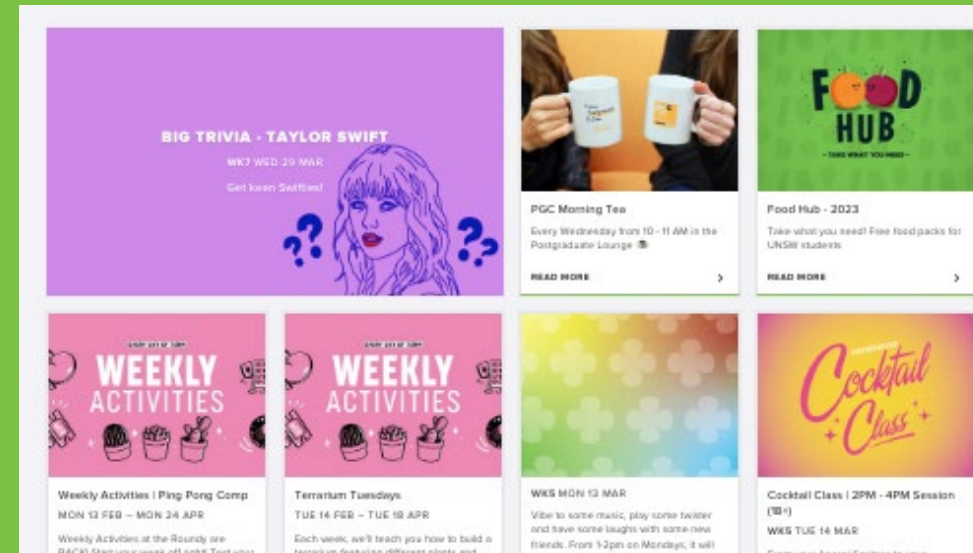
BIG TRIVIA - TAYLOR SWIFT

WK7 WED 29 MAR

Get keen Swifties!

PGC Morning Tea

Every Wednesday from 10 - 11 AM in the Postgraduate Lounge

READ MORE

FOOD HUB

- TAKE WHAT YOU NEED -

Food Hub - 2023

Take what you need! Free food packs for UNSW students

READ MORE

WEEKLY ACTIVITIES

Weekly Activities | Ping Pong Comp

MON 13 FEB – MON 24 APR

Weekly Activities at the Roundy are BACK! Start your week off right! Test your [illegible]

WEEKLY ACTIVITIES

Terrarium Tuesdays

TUE 14 FEB – TUE 18 APR

Each week, we'll teach you how to build a terrarium featuring different plants and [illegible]

WK5 MON 13 MAR

Vibe to some music, play some twister and have some laughs with some new friends. From 1-2pm on Mondays, it will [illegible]

Cocktail Class

Cocktail Class | 2PM - 4PM Session (18+)

WK5 TUE 14 MAR

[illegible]